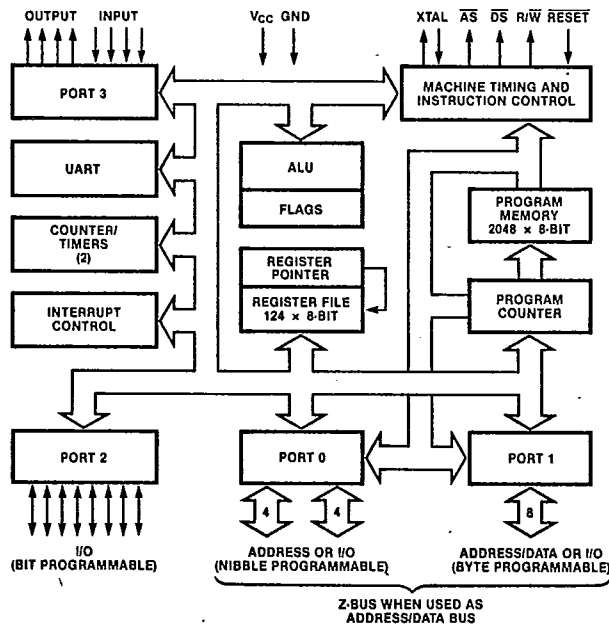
OUTPUT INPUT

$V_{CC}$ GND

XTAL $\overline{AS}$ $\overline{DS}$ R/$\overline{W}$ $\overline{RESET}$

PORT 3

MACHINE TIMING AND INSTRUCTION CONTROL

UART

ALU

FLAGS

PROGRAM MEMORY 2048 × 8-BIT

COUNTER/ TIMERS (2)

REGISTER POINTER

REGISTER FILE 124 × 8-BIT

INTERRUPT CONTROL

PROGRAM COUNTER

PORT 2

PORT 0

PORT 1

4

4

8

I/O (BIT PROGRAMMABLE)

ADDRESS OR I/O (NIBBLE PROGRAMMABLE)

ADDRESS/DATA OR I/O (BYTE PROGRAMMABLE)

Z-BUS WHEN USED AS ADDRESS/DATA BUS